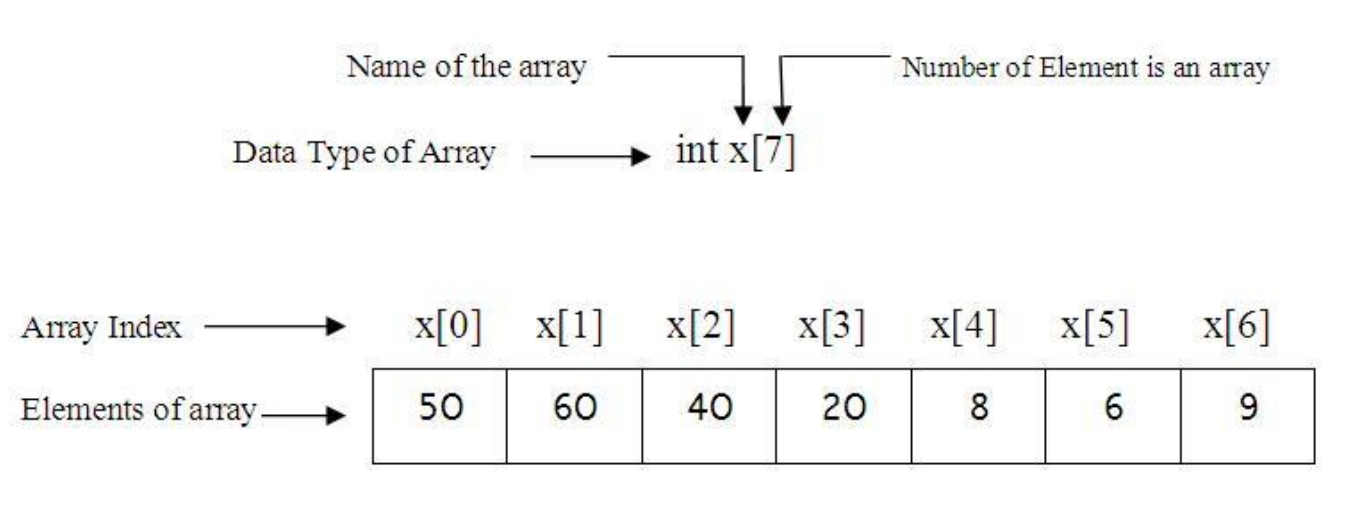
Name of the array

Number of Element is an array

Data Type of Array

int x[7]

Array Index

| x[0] | x[1] | x[2] | x[3] | x[4] | x[5] | x[6] |
|---|---|---|---|---|---|---|
| 50 | 60 | 40 | 20 | 8 | 6 | 9 |

Elements of array